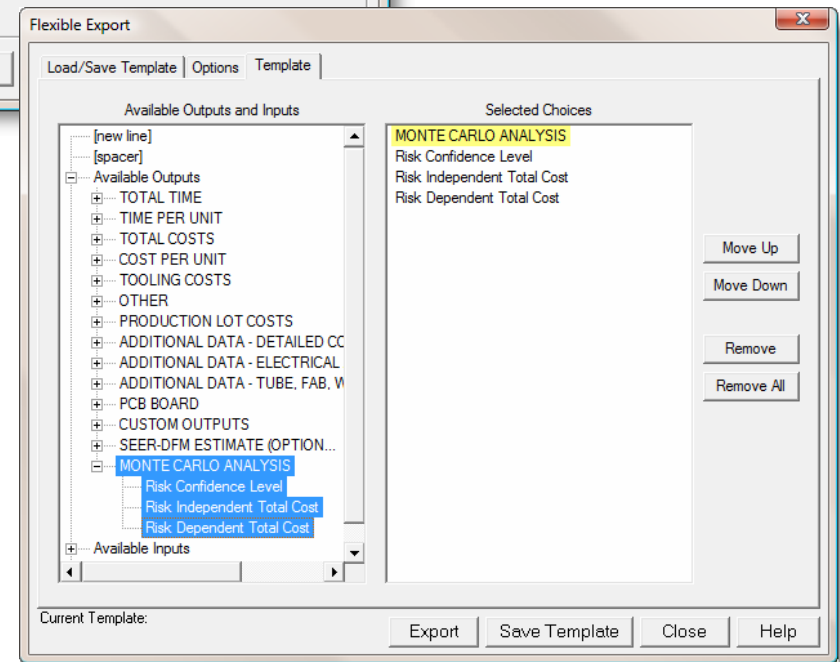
Flexible Export

Load/Save Template | Options | Template

Available Outputs and Inputs

[new line]
[spacer]
Available Outputs
TOTAL TIME
TIME PER UNIT
TOTAL COSTS
COST PER UNIT
TOOLING COSTS
OTHER
PRODUCTION LOT COSTS
ADDITIONAL DATA - DETAILED C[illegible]
ADDITIONAL DATA - ELECTRICAL
ADDITIONAL DATA - TUBE, FAB, W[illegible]
PCB BOARD
CUSTOM OUTPUTS
SEER-DFM ESTIMATE (OPTION...
MONTE CARLO ANALYSIS
Risk Confidence Level
Risk Independent Total Cost
Risk Dependent Total Cost
Available Inputs

Selected Choices

MONTE CARLO ANALYSIS
Risk Confidence Level
Risk Independent Total Cost
Risk Dependent Total Cost

Move Up
Move Down
Remove
Remove All

Current Template:

Export | Save Template | Close | Help